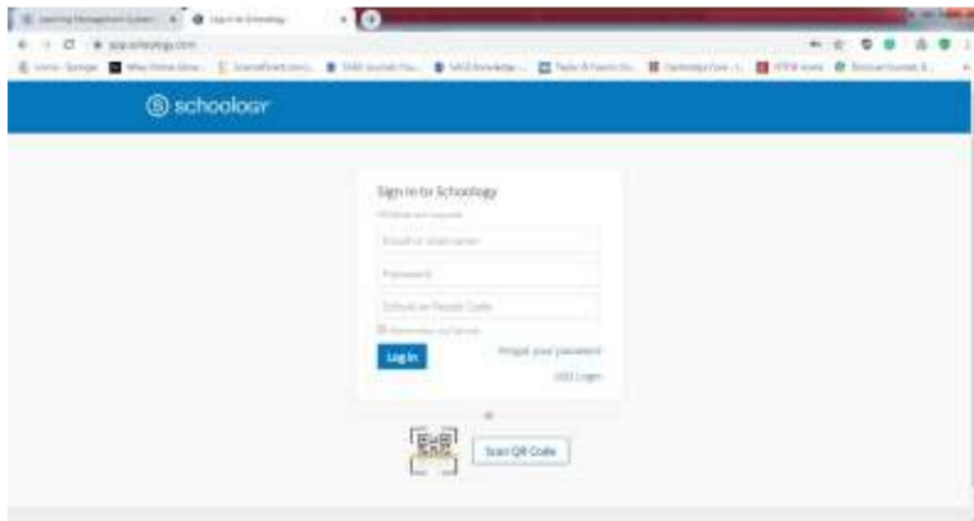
Learning Management System | Sign in to Schoology

app.schoology.com

schoology

Sign in to Schoology

All fields are required

Email or Username

Password

School or Postal Code

Remember my School

Log in

Forgot your password

SSO Login

or

Scan QR Code